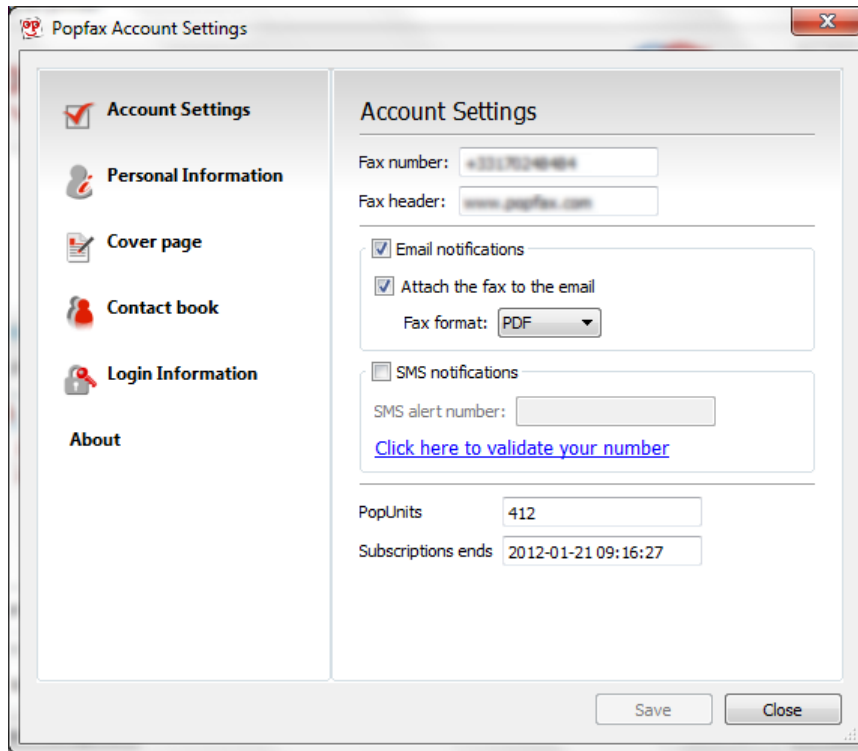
Popfax Account Settings

Account Settings

Personal Information

Cover page

Contact book

Login Information

About

Account Settings

Fax number: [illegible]

Fax header: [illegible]

Email notifications

Attach the fax to the email

Fax format: PDF

SMS notifications

SMS alert number:

Click here to validate your number

PopUnits 412

Subscriptions ends 2012-01-21 09:16:27

Save

Close